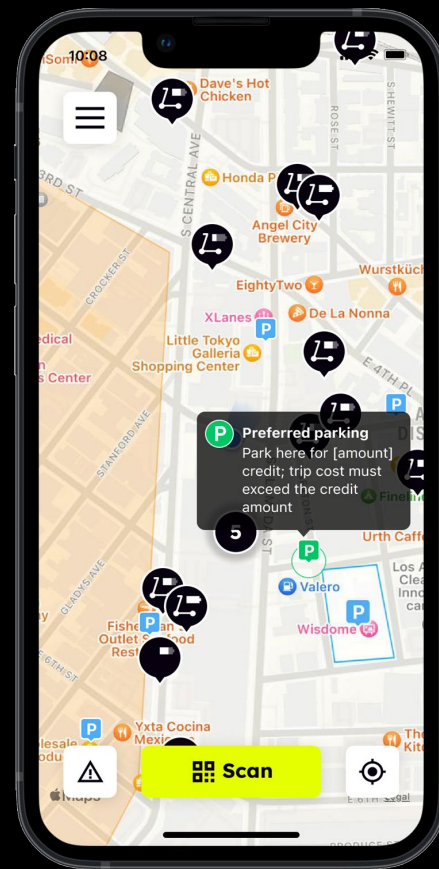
10:08

Dave's Hot Chicken

Honda P

3RD ST

S CENTRAL AVE

ROSE ST

S HEWITT ST

Angel City Brewery

Wurstküch

CROCKER ST

EightyTwo

XLanes

De La Nonna

edical

n Center

Little Tokyo Galleria Shopping Center

E 4TH PL

STANFORD AVE

Preferred parking

Park here for [amount] credit; trip cost must exceed the credit amount

DIS

Fine

5

Urth Caffe

Los A

Valero

Wisdome

GLADYS AVE

Fisher Outlet Seafood Rest

Yxta Cocina Mex

lesale

E 6TH ST

Scan

Maps

Legal